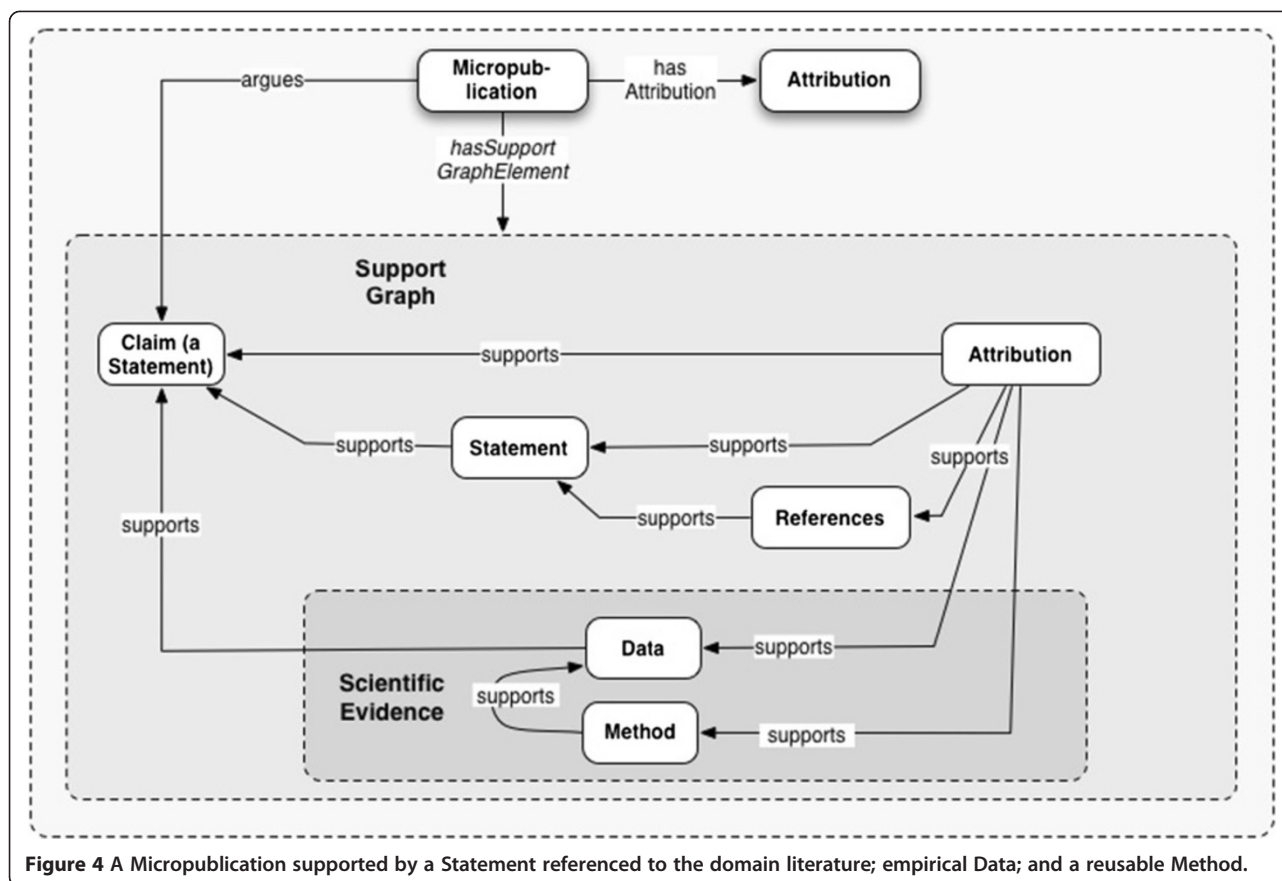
argues

Micropublication

has Attribution

Attribution

*hasSupport GraphElement*

Support Graph

Claim (a Statement)

supports

Attribution

supports

Statement

supports

supports

supports

supports

References

Data

supports

Scientific Evidence

supports

Method

supports

**Figure 4** A Micropublication supported by a Statement referenced to the domain literature; empirical Data; and a reusable Method.